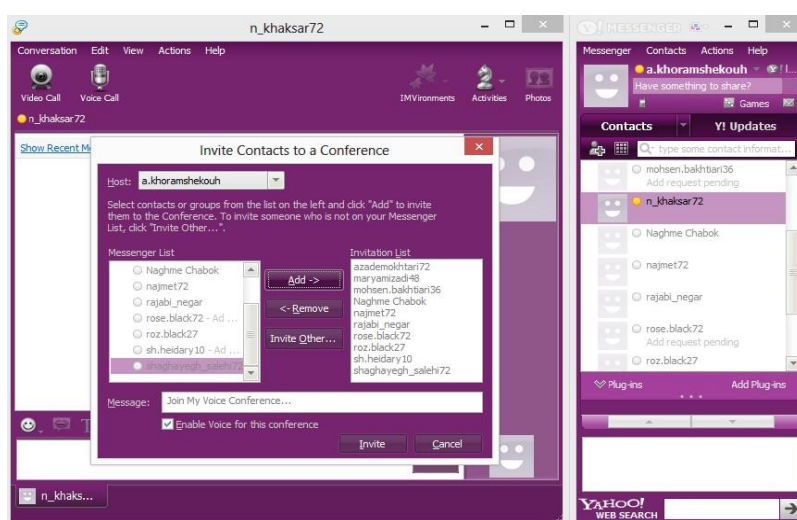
n_khaksar72

Conversation Edit View Actions Help

Video Call Voice Call

IMVironments Activities Photos

n_khaksar72

Show Recent M

Invite Contacts to a Conference

Host: a.khoramshekouh

Select contacts or groups from the list on the left and click "Add" to invite them to the Conference. To invite someone who is not on your Messenger List, click "Invite Other...".

Messenger List
Naghme Chabok
najmet72
rajabi_negar
rose.black72 - Ad ...
roz.black27
sh.heidary10 - Ad ...
shaghayegh_salehi72

Add ->
<- Remove
Invite Other...

Invitation List
azademokhtari72
maryamizadi48
mohsen.bakhtiari36
Naghme Chabok
najmet72
rajabi_negar
rose.black72
roz.black27
sh.heidary10
shaghayegh_salehi72

Message: Join My Voice Conference...

Enable Voice for this conference

Invite Cancel

n_khaks...

MESSENGER

Messenger Contacts Actions Help

a.khoramshekouh

Have something to share?

Games

Contacts Y! Updates

type some contact informat...

mohsen.bakhtiari36
Add request pending
n_khaksar72
Naghme Chabok
najmet72
rajabi_negar
rose.black72
Add request pending
roz.black27

Plug-ins Add Plug-ins

YAHOO! WEB SEARCH